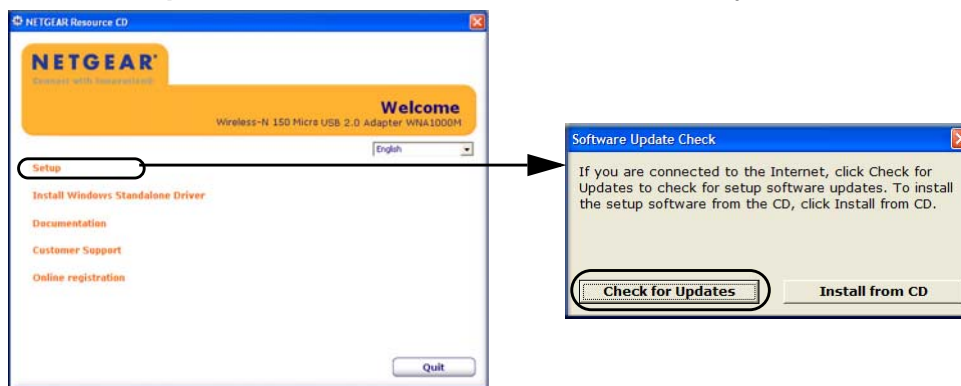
NETGEAR Resource CD

NETGEAR®
Connect with Innovation

Welcome
Wireless-N 150 Micro USB 2.0 Adapter WNA1000M

English

Setup

Install Windows Standalone Driver

Documentation

Customer Support

Online registration

Quit

Software Update Check

If you are connected to the Internet, click Check for Updates to check for setup software updates. To install the setup software from the CD, click Install from CD.

Check for Updates

Install from CD